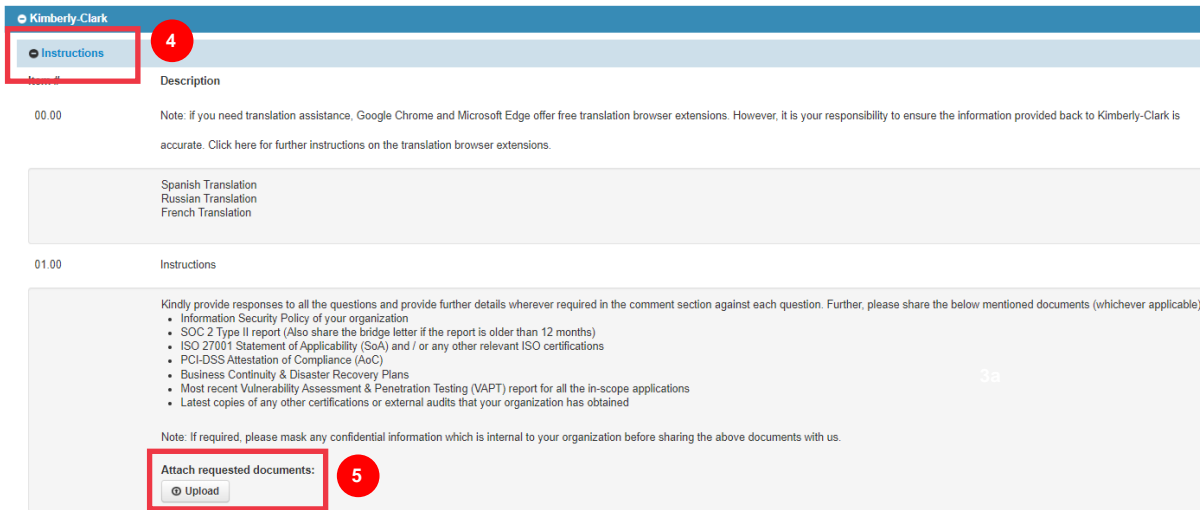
Kimberly-Clark

Instructions

4

Item #

Description

00.00

Note: if you need translation assistance, Google Chrome and Microsoft Edge offer free translation browser extensions. However, it is your responsibility to ensure the information provided back to Kimberly-Clark is accurate. Click here for further instructions on the translation browser extensions.

Spanish Translation
Russian Translation
French Translation

01.00

Instructions

Kindly provide responses to all the questions and provide further details wherever required in the comment section against each question. Further, please share the below mentioned documents (whichever applicable)

- Information Security Policy of your organization
- SOC 2 Type II report (Also share the bridge letter if the report is older than 12 months)
- ISO 27001 Statement of Applicability (SoA) and / or any other relevant ISO certifications
- PCI-DSS Attestation of Compliance (AoC)
- Business Continuity & Disaster Recovery Plans
- Most recent Vulnerability Assessment & Penetration Testing (VAPT) report for all the in-scope applications
- Latest copies of any other certifications or external audits that your organization has obtained

3a

Note: If required, please mask any confidential information which is internal to your organization before sharing the above documents with us.

Attach requested documents:

5

Upload